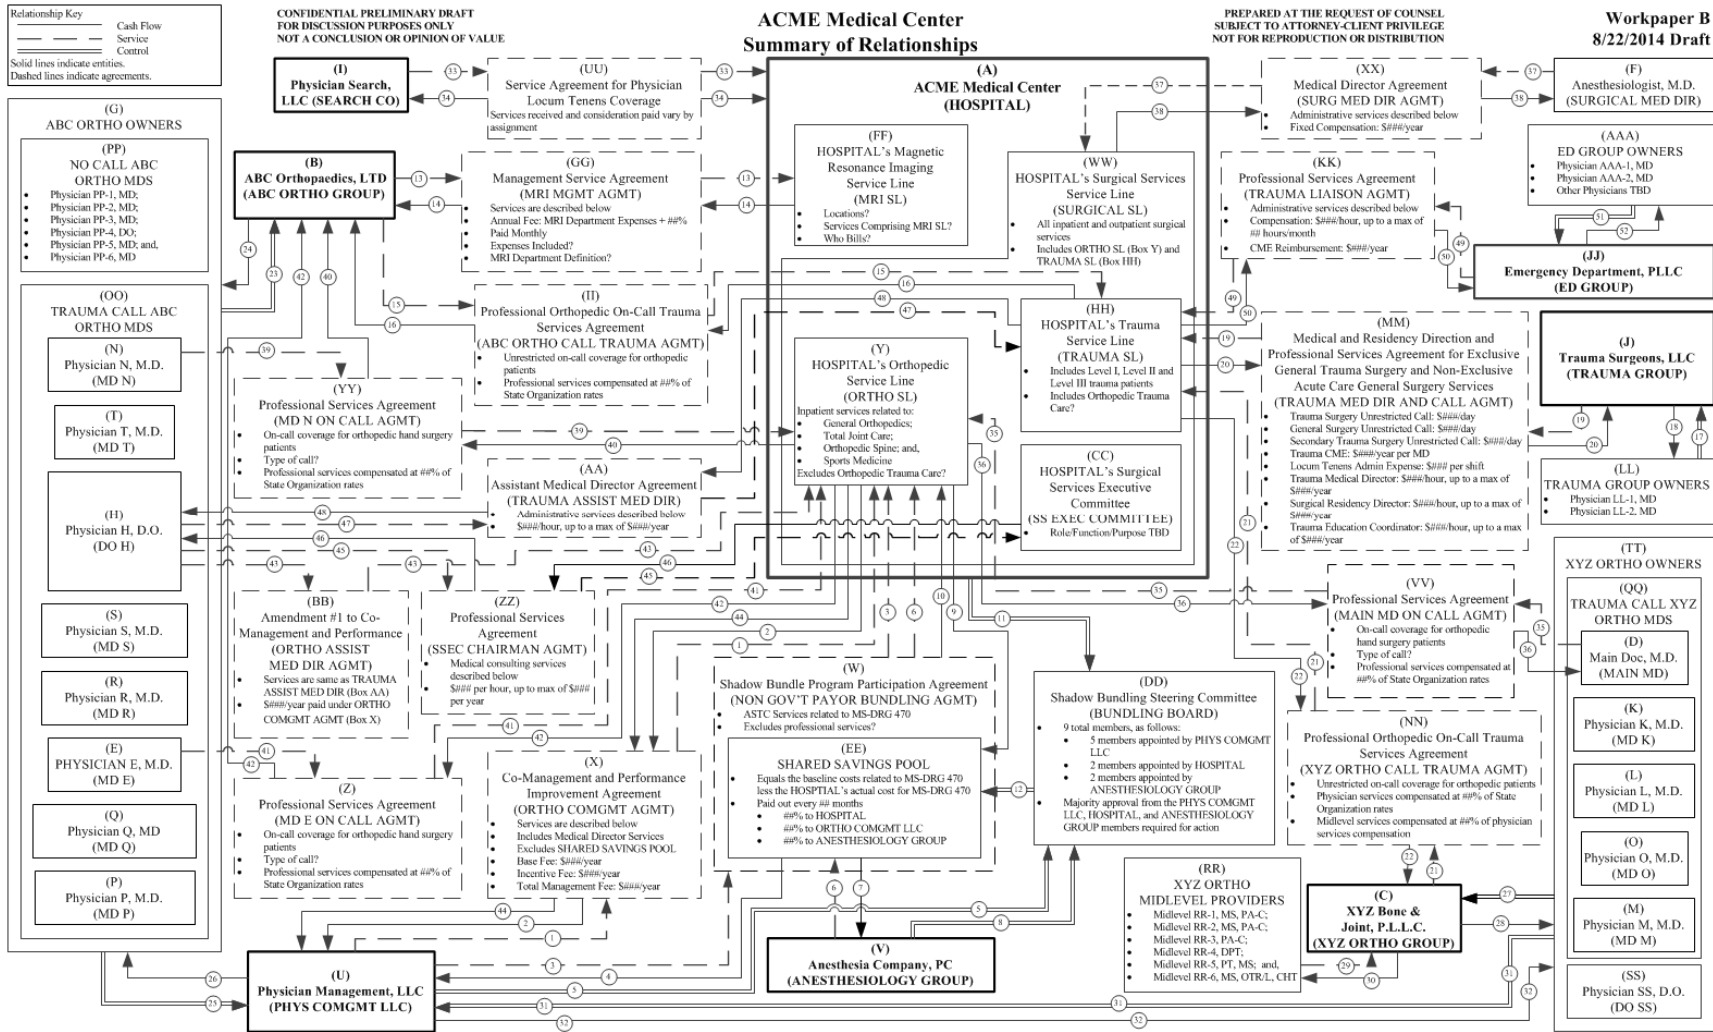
Relationship Key
Cash Flow
Service
Control
Solid lines indicate entities.
Dashed lines indicate agreements.

CONFIDENTIAL PRELIMINARY DRAFT
FOR DISCUSSION PURPOSES ONLY
NOT A CONCLUSION OR OPINION OF VALUE

ACME Medical Center
Summary of Relationships

PREPARED AT THE REQUEST OF COUNSEL
SUBJECT TO ATTORNEY-CLIENT PRIVILEGE
NOT FOR REPRODUCTION OR DISTRIBUTION

Workpaper B
8/22/2014 Draft

(I)
Physician Search, LLC (SEARCH CO)

(UU)
Service Agreement for Physician Locum Tenens Coverage
Services received and consideration paid vary by assignment

(A)
ACME Medical Center
(HOSPITAL)

(XX)
Medical Director Agreement
(SURG MED DIR AGMT)
• Administrative services described below
• Fixed Compensation: $###/year

(F)
Anesthesiologist, M.D.
(SURGICAL MED DIR)

(G)
ABC ORTHO OWNERS

(PP)
NO CALL ABC ORTHO MDS
• Physician PP-1, MD;
• Physician PP-2, MD;
• Physician PP-3, MD;
• Physician PP-4, DO;
• Physician PP-5, MD; and,
• Physician PP-6, MD

(B)
ABC Orthopaedics, LTD
(ABC ORTHO GROUP)

(GG)
Management Service Agreement
(MRI MGMT AGMT)
• Services are described below
• Annual Fee: MRI Department Expenses + ##%
• Paid Monthly
• Expenses Included?
• MRI Department Definition?

(FF)
HOSPITAL's Magnetic Resonance Imaging Service Line
(MRI SL)
• Locations?
• Services Comprising MRI SL?
• Who Bills?

(WW)
HOSPITAL's Surgical Services Service Line
(SURGICAL SL)
• All inpatient and outpatient surgical services
• Includes ORTHO SL (Box Y) and TRAUMA SL (Box HH)

(KK)
Professional Services Agreement
(TRAUMA LIAISON AGMT)
• Administrative services described below
• Compensation: $###/hour, up to a max of ## hours/month
• CME Reimbursement: $###/year

(AAA)
ED GROUP OWNERS
• Physician AAA-1, MD
• Physician AAA-2, MD
• Other Physicians TBD

(JJ)
Emergency Department, PLLC
(ED GROUP)

(OO)
TRAUMA CALL ABC ORTHO MDS

(N)
Physician N, M.D.
(MD N)

(T)
Physician T, M.D.
(MD T)

(H)
Physician H, D.O.
(DO H)

(S)
Physician S, M.D.
(MD S)

(R)
Physician R, M.D.
(MD R)

(E)
PHYSICIAN E, M.D.
(MD E)

(Q)
Physician Q, MD
(MD Q)

(P)
Physician P, M.D.
(MD P)

(II)
Professional Orthopedic On-Call Trauma Services Agreement
(ABC ORTHO CALL TRAUMA AGMT)
• Unrestricted on-call coverage for orthopedic patients
• Professional services compensated at ##% of State Organization rates

(HH)
HOSPITAL's Trauma Service Line
(TRAUMA SL)
• Includes Level I, Level II and Level III trauma patients
• Includes Orthopedic Trauma Care?

(MM)
Medical and Residency Direction and Professional Services Agreement for Exclusive General Trauma Surgery and Non-Exclusive Acute Care General Surgery Services
(TRAUMA MED DIR AND CALL AGMT)
• Trauma Surgery Unrestricted Call: $###/day
• General Surgery Unrestricted Call: $###/day
• Secondary Trauma Surgery Unrestricted Call: $###/day
• Trauma CME: $###/year per MD
• Locum Tenens Admin Expense: $### per shift
• Trauma Medical Director: $###/hour, up to a max of $###/year
• Surgical Residency Director: $###/hour, up to a max of $###/year
• Trauma Education Coordinator: $###/hour, up to a max of $###/year

(J)
Trauma Surgeons, LLC
(TRAUMA GROUP)

(LL)
TRAUMA GROUP OWNERS
• Physician LL-1, MD
• Physician LL-2, MD

(YY)
Professional Services Agreement
(MD N ON CALL AGMT)
• On-call coverage for orthopedic hand surgery patients
• Type of call?
• Professional services compensated at ##% of State Organization rates

(Y)
HOSPITAL's Orthopedic Service Line
(ORTHO SL)
Inpatient services related to:
• General Orthopedics;
• Total Joint Care;
• Orthopedic Spine; and,
• Sports Medicine
Excludes Orthopedic Trauma Care?

(CC)
HOSPITAL's Surgical Services Executive Committee
(SS EXEC COMMITTEE)
• Role/Function/Purpose TBD

(AA)
Assistant Medical Director Agreement
(TRAUMA ASSIST MED DIR)
• Administrative services described below
• $###/hour, up to a max of $###/year

(TT)
XYZ ORTHO OWNERS

(QQ)
TRAUMA CALL XYZ ORTHO MDS

(BB)
Amendment #1 to Co-Management and Performance
(ORTHO ASSIST MED DIR AGMT)
• Services are same as TRAUMA ASSIST MED DIR (Box AA)
• $###/year paid under ORTHO COMGMT AGMT (Box X)

(ZZ)
Professional Services Agreement
(SSEC CHAIRMAN AGMT)
• Medical consulting services described below
• $### per hour, up to max of $### per year

(VV)
Professional Services Agreement
(MAIN MD ON CALL AGMT)
• On-call coverage for orthopedic hand surgery patients
• Type of call?
• Professional services compensated at ##% of State Organization rates

(D)
Main Doc, M.D.
(MAIN MD)

(W)
Shadow Bundle Program Participation Agreement
(NON GOV'T PAYOR BUNDLING AGMT)
• ASTC Services related to MS-DRG 470
• Excludes professional services?

(EE)
SHARED SAVINGS POOL
• Equals the baseline costs related to MS-DRG 470 less the HOSPITAL's actual cost for MS-DRG 470
• Paid out every ## months
• ##% to HOSPITAL
• ##% to ORTHO COMGMT LLC
• ##% to ANESTHESIOLOGY GROUP

(DD)
Shadow Bundling Steering Committee
(BUNDLING BOARD)
• 9 total members, as follows:
• 5 members appointed by PHYS COMGMT LLC
• 2 members appointed by HOSPITAL
• 2 members appointed by ANESTHESIOLOGY GROUP
• Majority approval from the PHYS COMGMT LLC, HOSPITAL, and ANESTHESIOLOGY GROUP members required for action

(NN)
Professional Orthopedic On-Call Trauma Services Agreement
(XYZ ORTHO CALL TRAUMA AGMT)
• Unrestricted on-call coverage for orthopedic patients
• Physician services compensated at ##% of State Organization rates
• Midlevel services compensated at ##% of physician services compensation

(K)
Physician K, M.D.
(MD K)

(L)
Physician L, M.D.
(MD L)

(O)
Physician O, M.D.
(MD O)

(M)
Physician M, M.D.
(MD M)

(SS)
Physician SS, D.O.
(DO SS)

(Z)
Professional Services Agreement
(MD E ON CALL AGMT)
• On-call coverage for orthopedic hand surgery patients
• Type of call?
• Professional services compensated at ##% of State Organization rates

(X)
Co-Management and Performance Improvement Agreement
(ORTHO COMGMT AGMT)
• Services are described below
• Includes Medical Director Services
• Excludes SHARED SAVINGS POOL
• Base Fee: $###/year
• Incentive Fee: $###/year
• Total Management Fee: $###/year

(RR)
XYZ ORTHO MIDLEVEL PROVIDERS
• Midlevel RR-1, MS, PA-C;
• Midlevel RR-2, MS, PA-C;
• Midlevel RR-3, PA-C;
• Midlevel RR-4, DPT;
• Midlevel RR-5, PT, MS; and,
• Midlevel RR-6, MS, OTR/L, CHT

(C)
XYZ Bone & Joint, P.L.L.C.
(XYZ ORTHO GROUP)

(U)
Physician Management, LLC
(PHYS COMGMT LLC)

(V)
Anesthesia Company, PC
(ANESTHESIOLOGY GROUP)

33 34 33 34 37 38 57 38 13 14 13 14 24 23 42 40 15 16 15 16 48 47 31 32 49 50 19 20 19 20 18 17 39 39 40 35 36 48 47 46 45 43 43 43 45 46 41 42 44 2 1 3 6 10 9 11 35 36 21 22 21 22 35 36 41 42 41 42 12 44 2 3 4 5 6 7 5 8 22 21 27 28 29 30 31 32 26 25 31 31 32 32